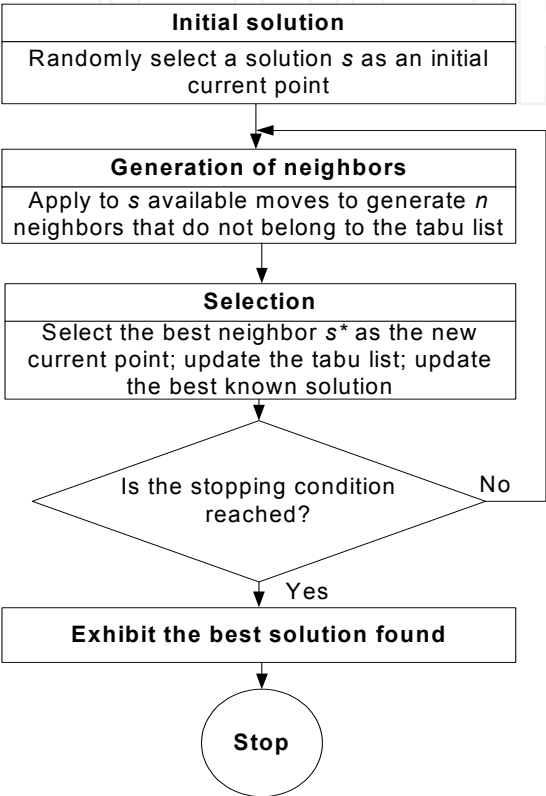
**Initial solution**

Randomly select a solution *s* as an initial current point

**Generation of neighbors**

Apply to *s* available moves to generate *n* neighbors that do not belong to the tabu list

**Selection**

Select the best neighbor *s\** as the new current point; update the tabu list; update the best known solution

Is the stopping condition reached?

No

Yes

**Exhibit the best solution found**

**Stop**